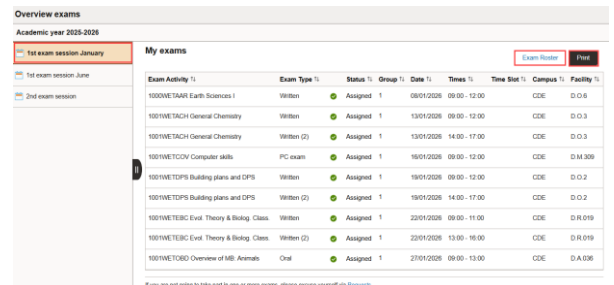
Overview exams

Academic year 2025-2026

1st exam session January

1st exam session June

2nd exam session

My exams

Exam Roster

Print

| Exam Activity ⇅ | Exam Type ⇅ | | Status ⇅ | Group ⇅ | Date ⇅ | Times ⇅ | Time Slot ⇅ | Campus ⇅ | Facility ⇅ |
|---|---|---|---|---|---|---|---|---|---|
| 1000WETAAR Earth Sciences I | Written | | Assigned | 1 | 08/01/2026 | 09:00 - 12:00 | | CDE | D.O.6 |
| 1001WETACH General Chemistry | Written | | Assigned | 1 | 13/01/2026 | 09:00 - 12:00 | | CDE | D.O.3 |
| 1001WETACH General Chemistry | Written (2) | | Assigned | 1 | 13/01/2026 | 14:00 - 17:00 | | CDE | D.O.3 |
| 1001WETCOV Computer skills | PC exam | | Assigned | 1 | 16/01/2026 | 09:00 - 12:00 | | CDE | D.M.309 |
| 1001WETDPS Building plans and DPS | Written | | Assigned | 1 | 19/01/2026 | 09:00 - 12:00 | | CDE | D.O.2 |
| 1001WETDPS Building plans and DPS | Written (2) | | Assigned | 1 | 19/01/2026 | 14:00 - 17:00 | | CDE | D.O.2 |
| 1001WETEBC Evol. Theory & Biolog. Class. | Written | | Assigned | 1 | 22/01/2026 | 09:00 - 11:00 | | CDE | D.R.019 |
| 1001WETEBC Evol. Theory & Biolog. Class. | Written (2) | | Assigned | 1 | 22/01/2026 | 13:00 - 16:00 | | CDE | D.R.019 |
| 1001WETOBD Overview of MB: Animals | Oral | | Assigned | 1 | 27/01/2026 | 09:00 - 13:00 | | CDE | D.A.036 |

If you are not going to take part in one or more exams, please excuse yourself via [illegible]